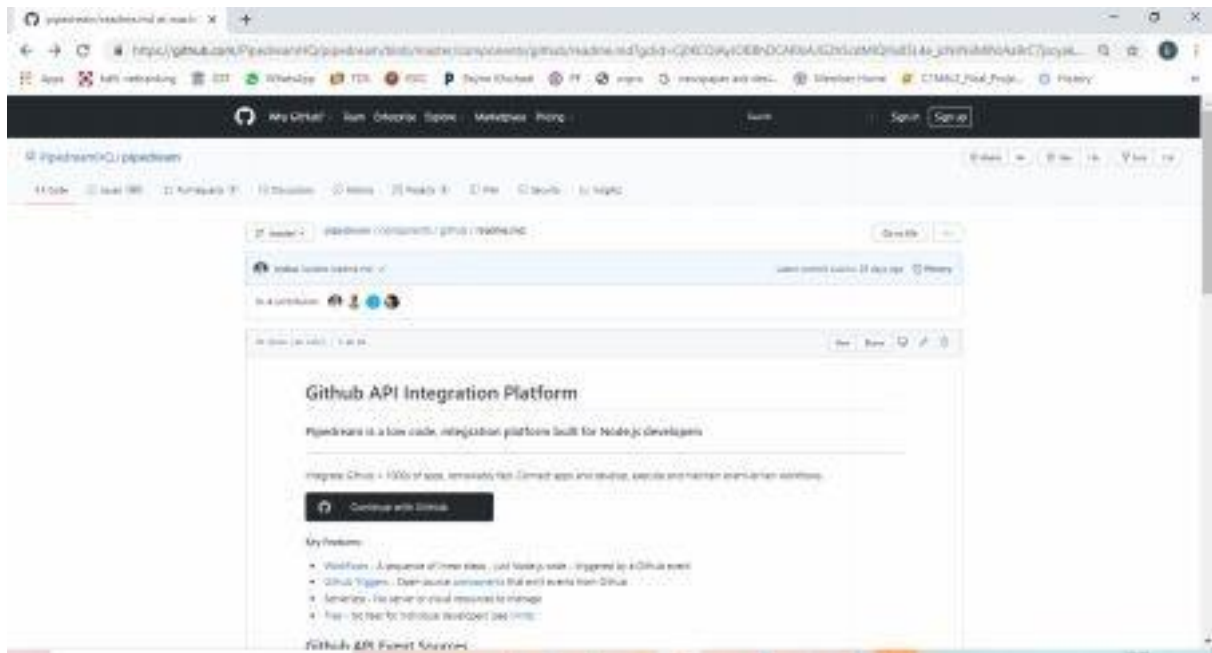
Github API Integration Platform

Pipedream is a low code, integration platform built for Node.js developers

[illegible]

Continue with Github

Key Features:

- Workflows - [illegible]
- Github Triggers - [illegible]
- Serverless - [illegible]
- Free - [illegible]

Github API Event Sources

Why GitHub? Team Enterprise Explore Marketplace Pricing

Sign in Sign up

PipedreamHQ / pipedream

Go to file

History